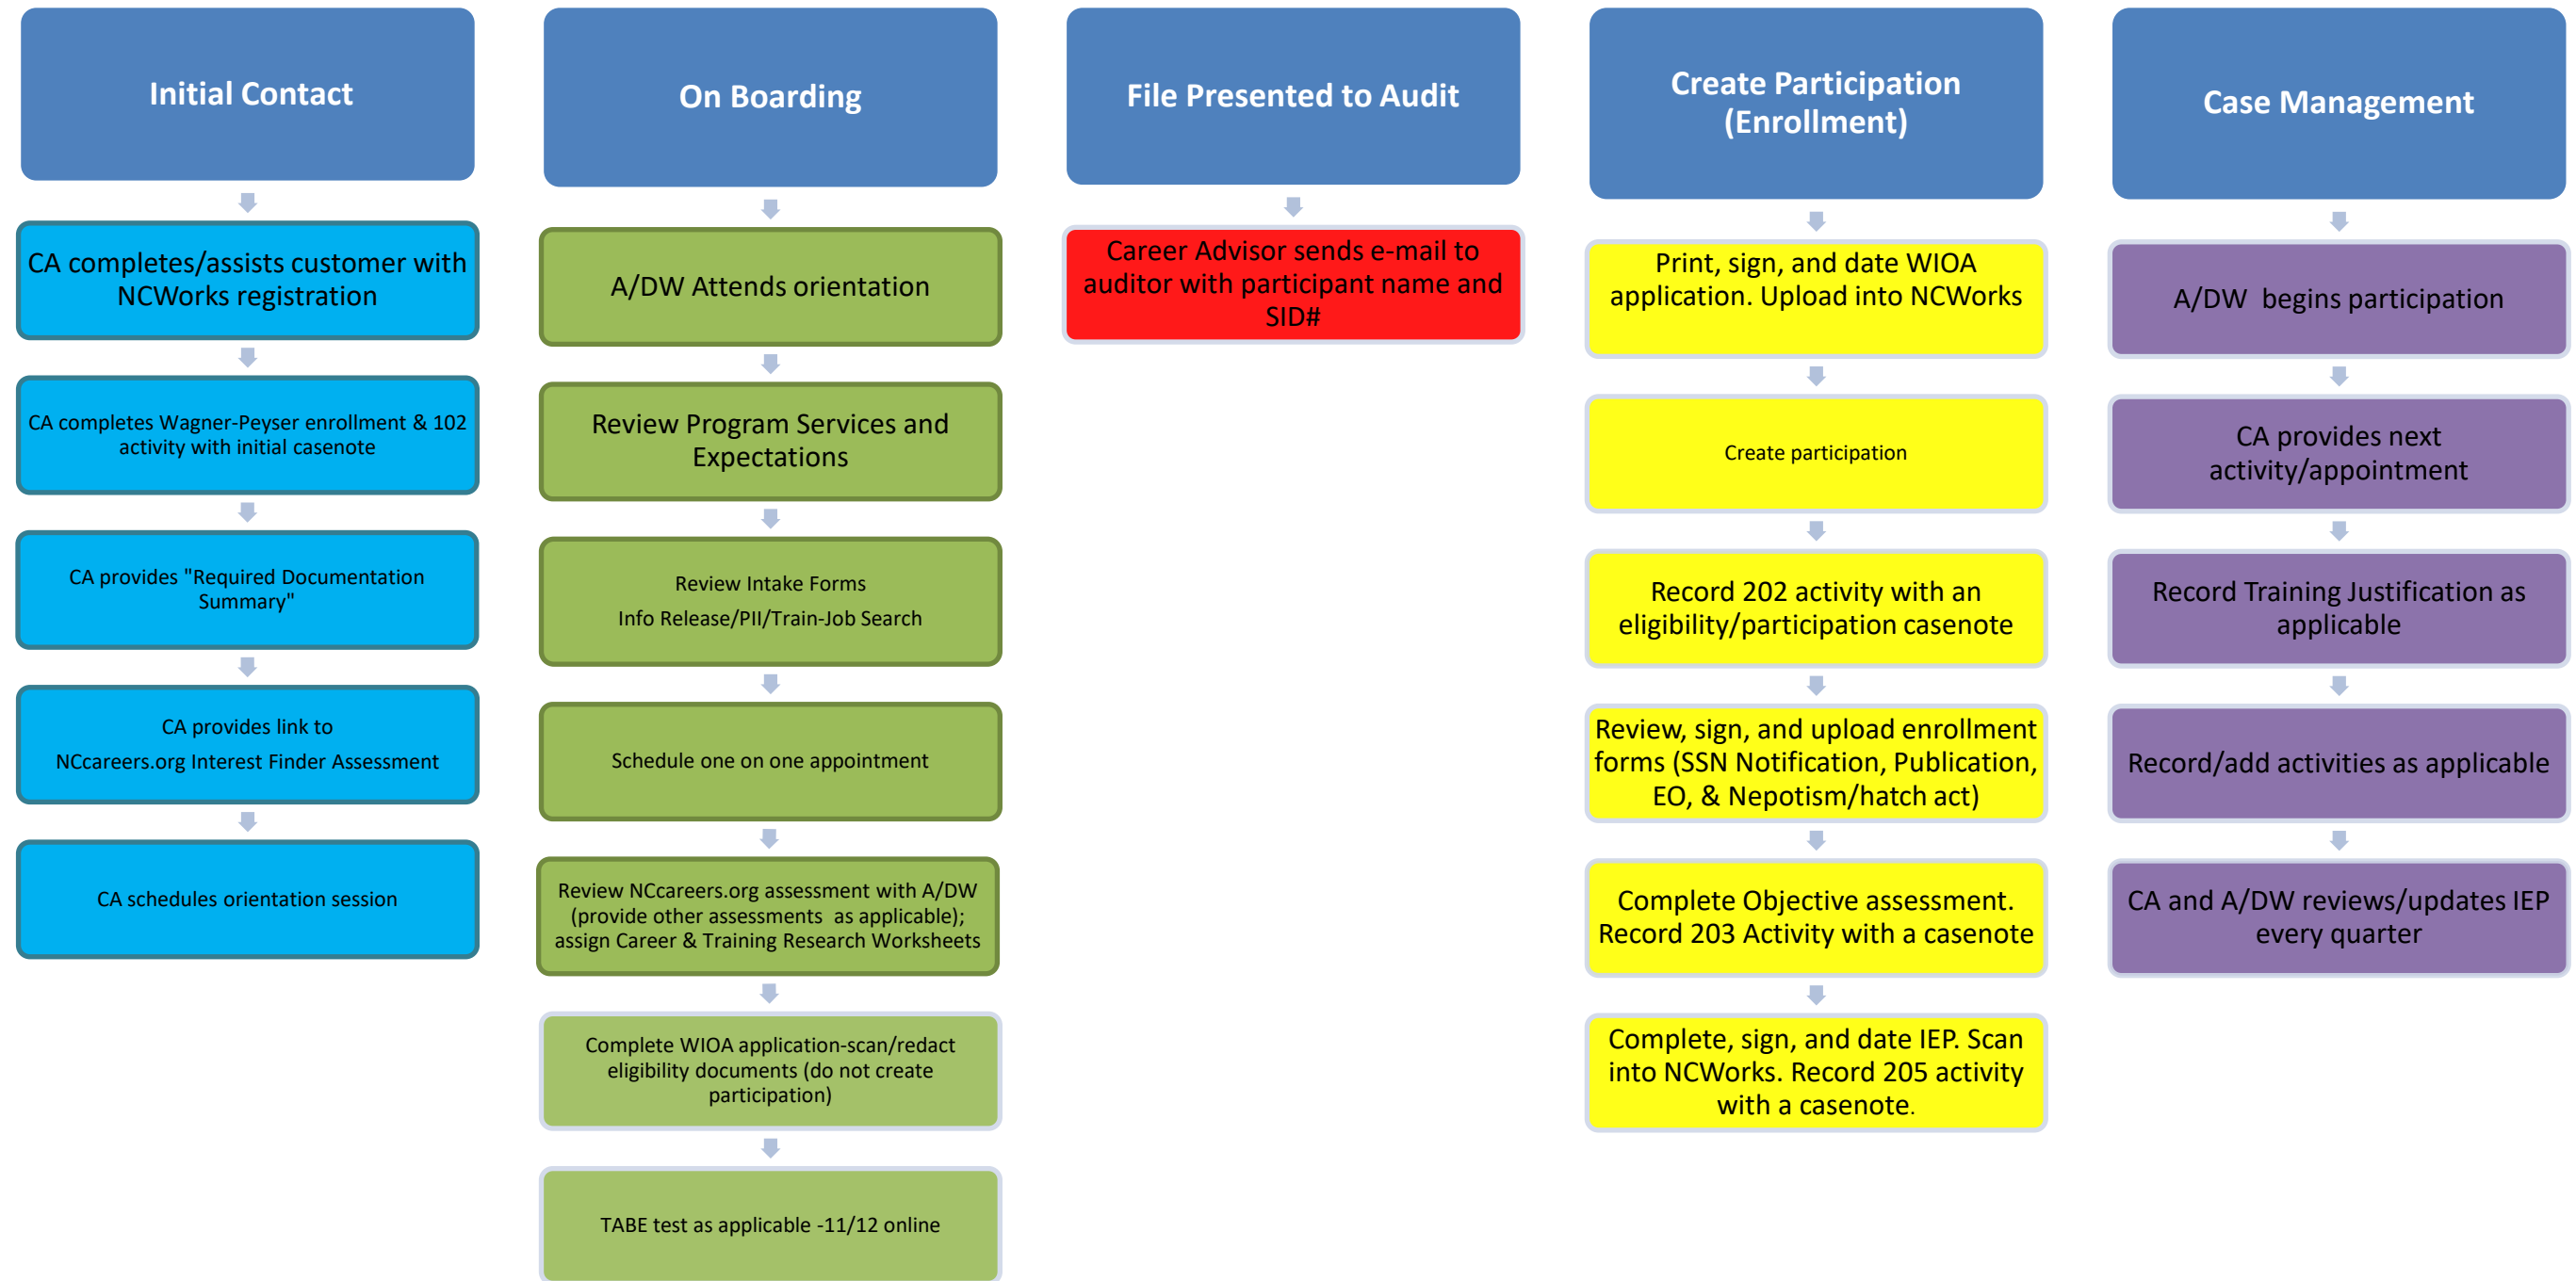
Initial Contact

CA completes/assists customer with NCWorks registration

CA completes Wagner-Peyser enrollment & 102 activity with initial casenote

CA provides "Required Documentation Summary"

CA provides link to NCcareers.org Interest Finder Assessment

CA schedules orientation session

On Boarding

A/DW Attends orientation

Review Program Services and Expectations

Review Intake Forms
Info Release/PII/Train-Job Search

Schedule one on one appointment

Review NCcareers.org assessment with A/DW (provide other assessments as applicable); assign Career & Training Research Worksheets

Complete WIOA application-scan/redact eligibility documents (do not create participation)

TABE test as applicable -11/12 online

File Presented to Audit

Career Advisor sends e-mail to auditor with participant name and SID#

Create Participation (Enrollment)

Print, sign, and date WIOA application. Upload into NCWorks

Create participation

Record 202 activity with an eligibility/participation casenote

Review, sign, and upload enrollment forms (SSN Notification, Publication, EO, & Nepotism/hatch act)

Complete Objective assessment. Record 203 Activity with a casenote

Complete, sign, and date IEP. Scan into NCWorks. Record 205 activity with a casenote.

Case Management

A/DW begins participation

CA provides next activity/appointment

Record Training Justification as applicable

Record/add activities as applicable

CA and A/DW reviews/updates IEP every quarter